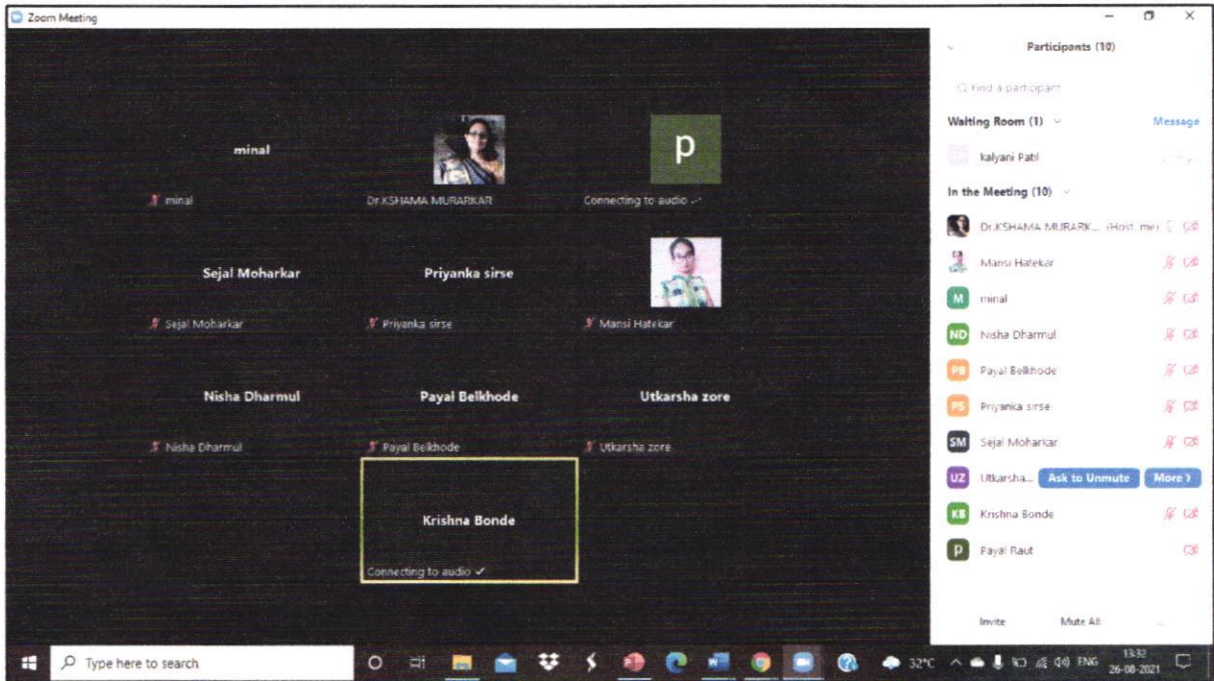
Zoom Meeting

minal

minal

Dr.KSHAMA MURARKAR

p

Connecting to audio

Sejal Moharkar

Sejal Moharkar

Priyanka sirse

Priyanka sirse

Mansi Hatekar

Nisha Dharmul

Nisha Dharmul

Payal Belkhode

Payal Belkhode

Utkarsha zore

Utkarsha zore

Krishna Bonde

Connecting to audio ✓

Participants (10)

Find a participant

Waiting Room (1)

Message

kalyani Patil

In the Meeting (10)

Dr.KSHAMA MURARK... (Host, me)

Mansi Hatekar

M minal

ND Nisha Dharmul

PB Payal Belkhode

PS Priyanka sirse

SM Sejal Moharkar

UZ Utkarsha...

Ask to Unmute

More >

KB Krishna Bonde

P Payal Raut

Invite

Mute All

Type here to search

32°C

ENG

13:32

26-08-2021